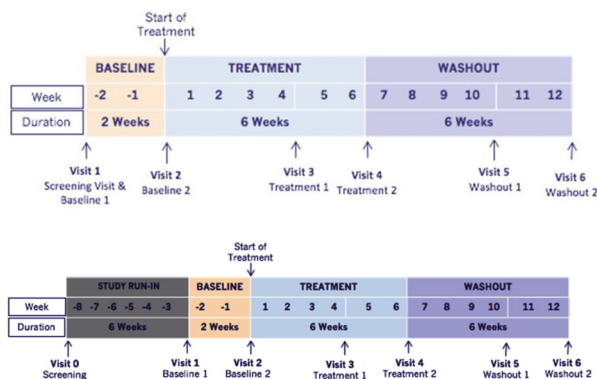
Start of Treatment

| | BASELINE | TREATMENT | WASHOUT |
|---|---|---|---|
| Week | -2 -1 | 1 2 3 4 5 6 | 7 8 9 10 11 12 |
| Duration | 2 Weeks | 6 Weeks | 6 Weeks |

Visit 1 Screening Visit & Baseline 1

Visit 2 Baseline 2

Visit 3 Treatment 1

Visit 4 Treatment 2

Visit 5 Washout 1

Visit 6 Washout 2

Start of Treatment

| | STUDY RUN-IN | BASELINE | TREATMENT | WASHOUT |
|---|---|---|---|---|
| Week | -8 -7 -6 -5 -4 -3 | -2 -1 | 1 2 3 4 5 6 | 7 8 9 10 11 12 |
| Duration | 6 Weeks | 2 Weeks | 6 Weeks | 6 Weeks |

Visit 0 Screening

Visit 1 Baseline 1

Visit 2 Baseline 2

Visit 3 Treatment 1

Visit 4 Treatment 2

Visit 5 Washout 1

Visit 6 Washout 2